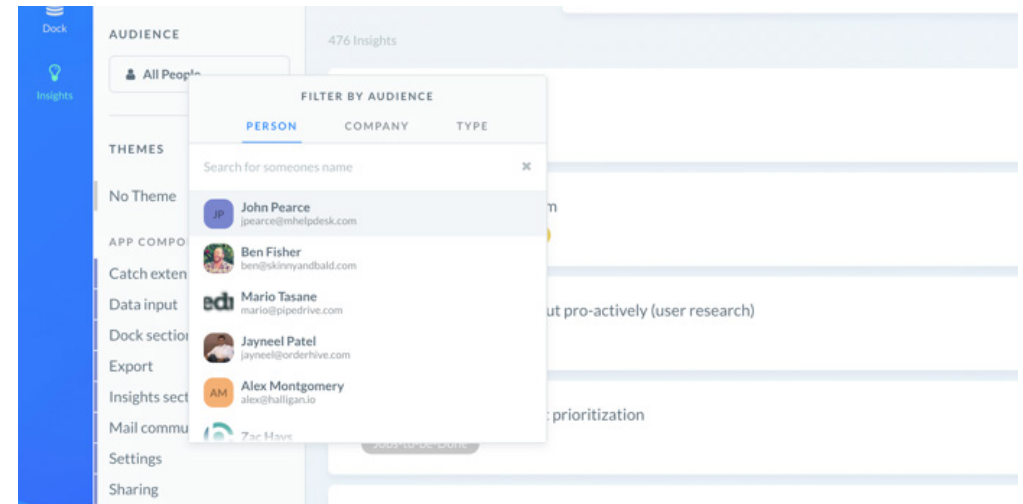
Dock

Insights

AUDIENCE

All Peopl

THEMES

No Theme

APP COMPO

Catch exten

Data input

Dock sectio

Export

Insights sect

Mail commu

Settings

Sharing

476 Insights

FILTER BY AUDIENCE

PERSON COMPANY TYPE

Search for someones name

JP John Pearce
jpearce@mhelpdesk.com

Ben Fisher
ben@skinnyandbald.com

Mario Tasane
mario@pipedrive.com

Jayneel Patel
jayneel@orderhive.com

AM Alex Montgomery
alex@halligan.io

Zac Hays

m

ut pro-actively (user research)

t prioritization